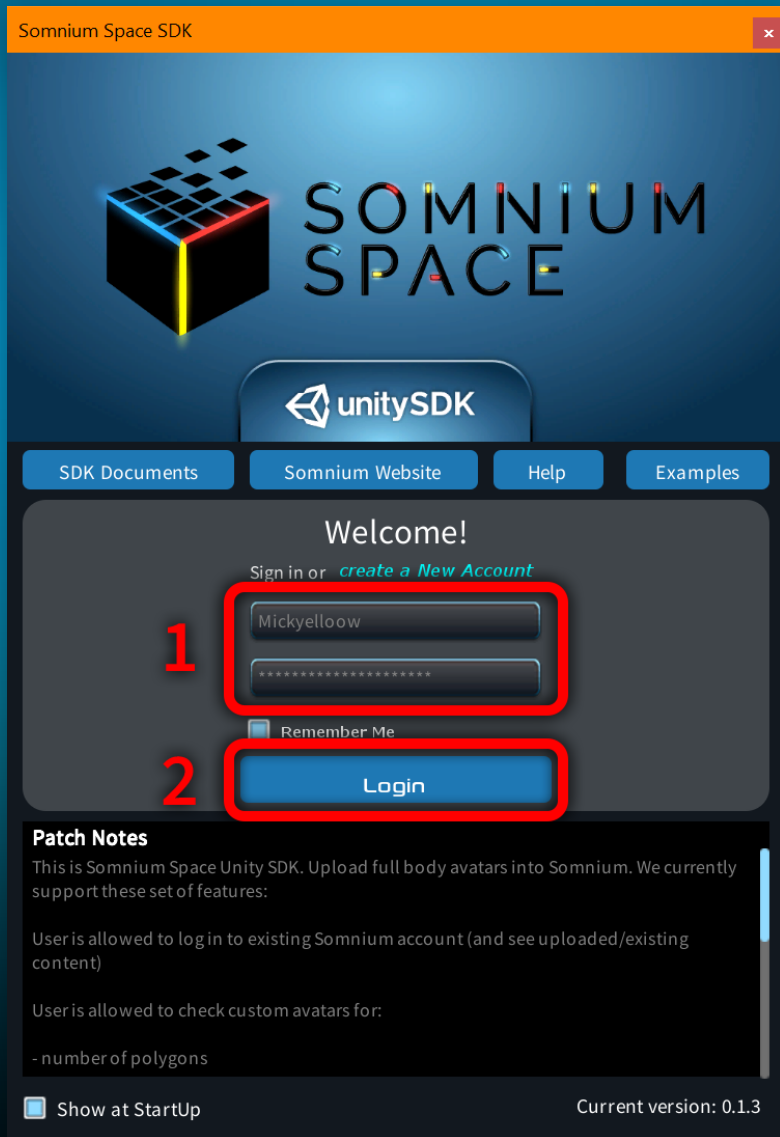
Somnium Space SDK

×

SOMNIUM SPACE

unitySDK

SDK Documents

Somnium Website

Help

Examples

Welcome!

Sign in or create a New Account

1

Mickyelloow

*********************

Remember Me

2

Login

Patch Notes

This is Somnium Space Unity SDK. Upload full body avatars into Somnium. We currently support these set of features:

User is allowed to log in to existing Somnium account (and see uploaded/existing content)

User is allowed to check custom avatars for:

- number of polygons

Show at StartUp

Current version: 0.1.3